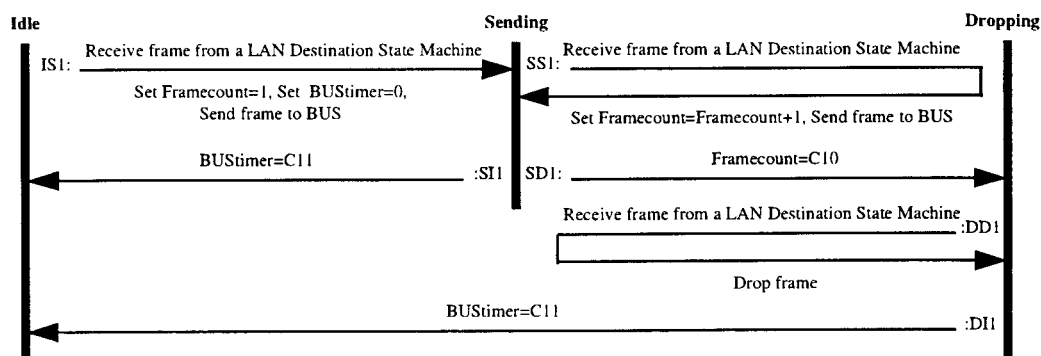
Idle

Sending

Dropping

IS1: Receive frame from a LAN Destination State Machine

Set Framecount=1, Set BUStimer=0, Send frame to BUS

SS1: Receive frame from a LAN Destination State Machine

Set Framecount=Framecount+1, Send frame to BUS

BUStimer=C11

:SI1

SD1: Framecount=C10

Receive frame from a LAN Destination State Machine

:DD1

Drop frame

BUStimer=C11

:DI1